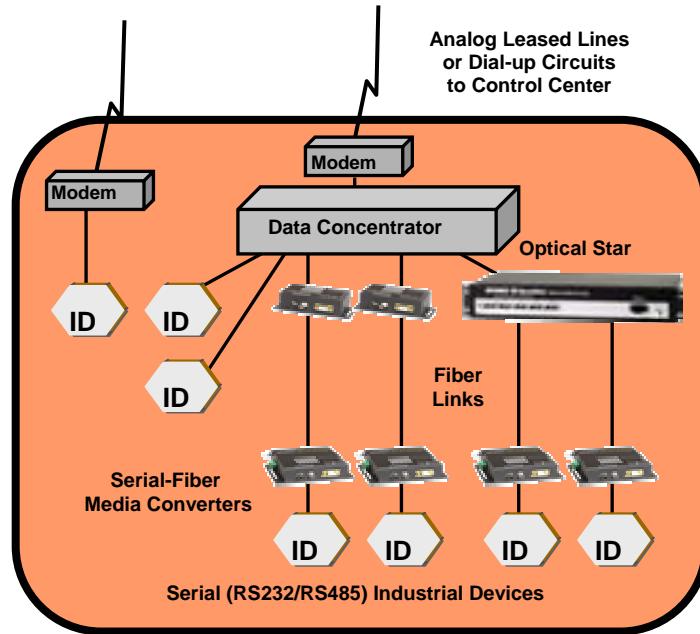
Analog Leased Lines or Dial-up Circuits to Control Center

Modem

Modem

Data Concentrator

Optical Star

ID

ID

ID

Fiber Links

Serial-Fiber Media Converters

ID

ID

ID

ID

Serial (RS232/RS485) Industrial Devices